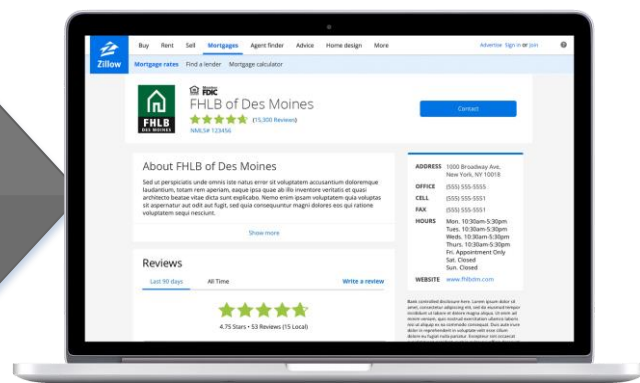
Zillow Buy Rent Sell Mortgages Agent finder Advice Home design More Advertise Sign in or Join

Mortgage rates Find a lender Mortgage calculator

FHLB DES MOINES

Member FDIC

FHLB of Des Moines

(15,300 Reviews)

NMLS# 123456

Contact

About FHLB of Des Moines

Sed ut perspiciatis unde omnis iste natus error sit voluptatem accusantium doloremque laudantium, totam rem aperiam, eaque ipsa quae ab illo inventore veritatis et quasi architecto beatae vitae dicta sunt explicabo. Nemo enim ipsam voluptatem quia voluptas sit aspernatur aut odit aut fugit, sed quia consequuntur magni dolores eos qui ratione voluptatem sequi nesciunt.

Show more

ADDRESS 1000 Broadway Ave. New York, NY 10018

OFFICE (555) 555-5555

CELL (555) 555-5551

FAX (555) 555-5551

HOURS Mon. 10:30am-5:30pm Tues. 10:30am-5:30pm Weds. 10:30am-5:30pm Thurs. 10:30am-5:30pm Fri. Appointment Only Sat. Closed Sun. Closed

WEBSITE www.fhlbdm.com

Reviews

Last 90 days All Time Write a review

4.75 Stars • 53 Reviews (15 Local)

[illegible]